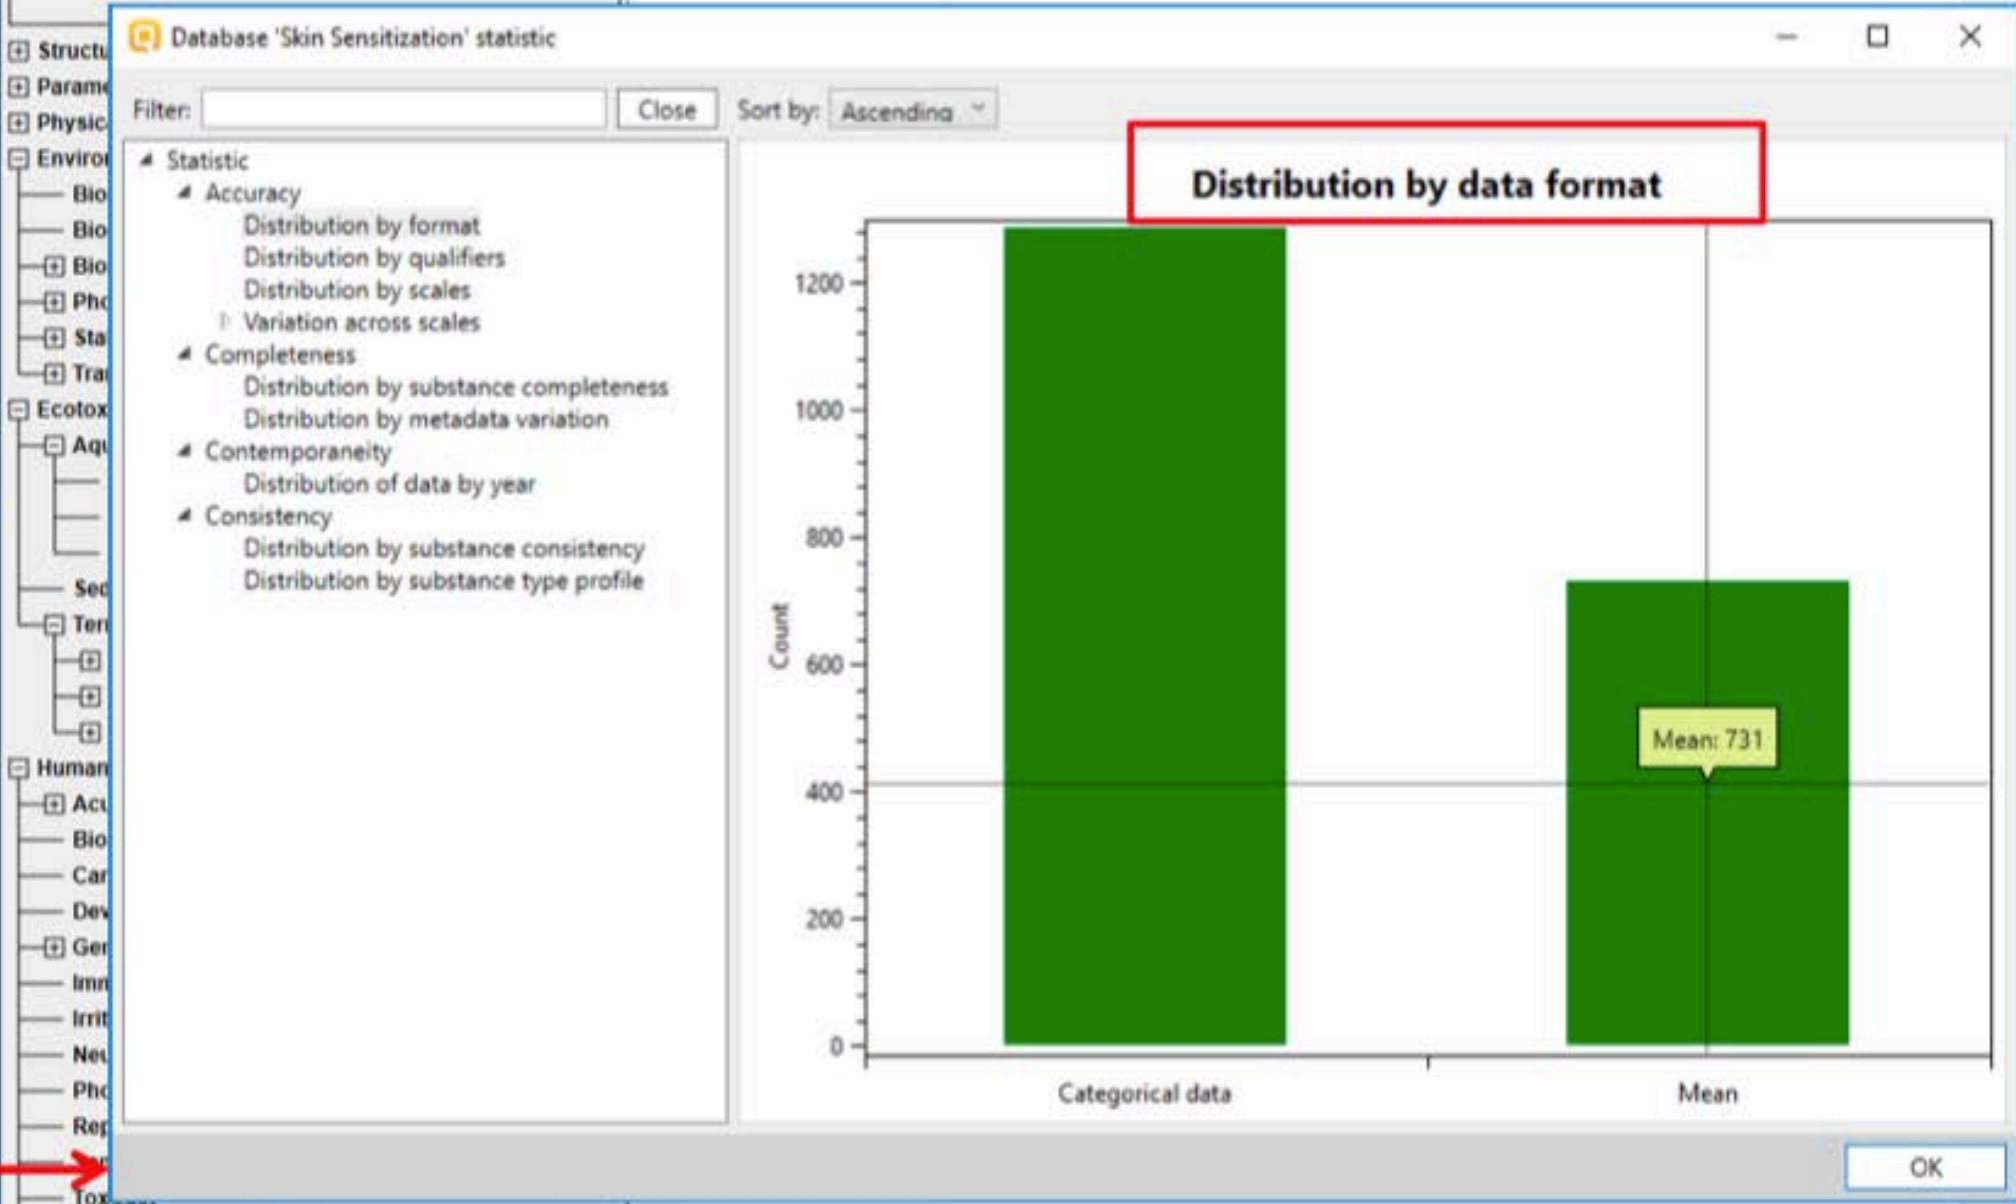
Structu
Parame
Physic
Enviror
Bio
Bio
Bio
Pho
Sta
Tra
Ecotox
Aqu
Sed
Ter
Human
Acu
Bio
Car
Dev
Ger
Imm
Irrit
Neu
Pho
Rep
Tox

Database 'Skin Sensitization' statistic

Filter: Close Sort by: Ascending

Statistic
Accuracy
Distribution by format
Distribution by qualifiers
Distribution by scales
Variation across scales
Completeness
Distribution by substance completeness
Distribution by metadata variation
Contemporaneity
Distribution of data by year
Consistency
Distribution by substance consistency
Distribution by substance type profile

Distribution by data format

Count
1200
1000
800
600
400
200
0

Mean: 731

Categorical data
Mean

OK